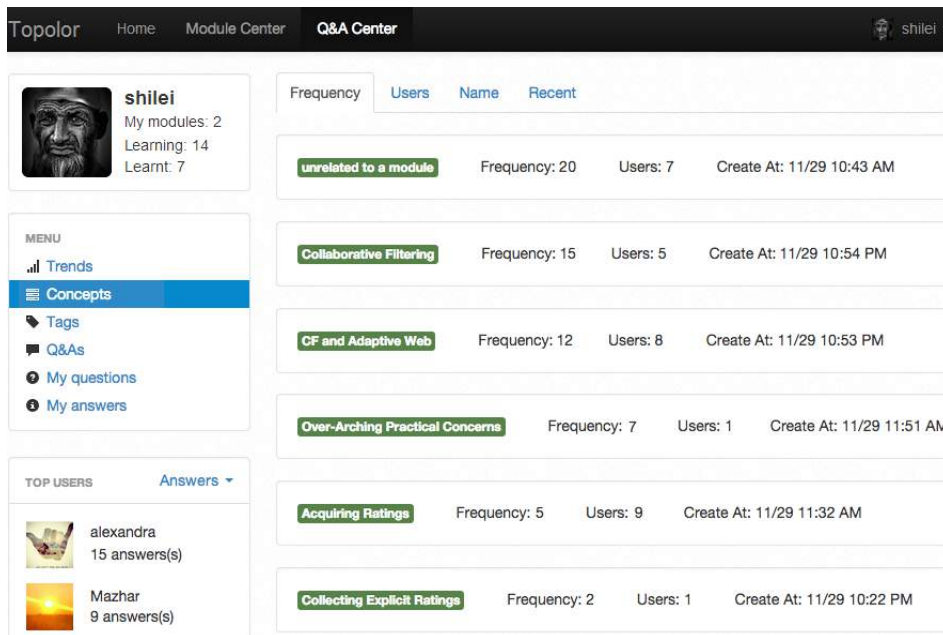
Topolor Home Module Center Q&A Center shilei

shilei
My modules: 2
Learning: 14
Learnt: 7

MENU
Trends
Concepts
Tags
Q&As
My questions
My answers

TOP USERS Answers

alexandra
15 answers(s)

Mazhar
9 answers(s)

Frequency Users Name Recent

unrelated to a module Frequency: 20 Users: 7 Create At: 11/29 10:43 AM

Collaborative Filtering Frequency: 15 Users: 5 Create At: 11/29 10:54 PM

CF and Adaptive Web Frequency: 12 Users: 8 Create At: 11/29 10:53 PM

Over-Arching Practical Concerns Frequency: 7 Users: 1 Create At: 11/29 11:51 AM

Acquiring Ratings Frequency: 5 Users: 9 Create At: 11/29 11:32 AM

Collecting Explicit Ratings Frequency: 2 Users: 1 Create At: 11/29 10:22 PM